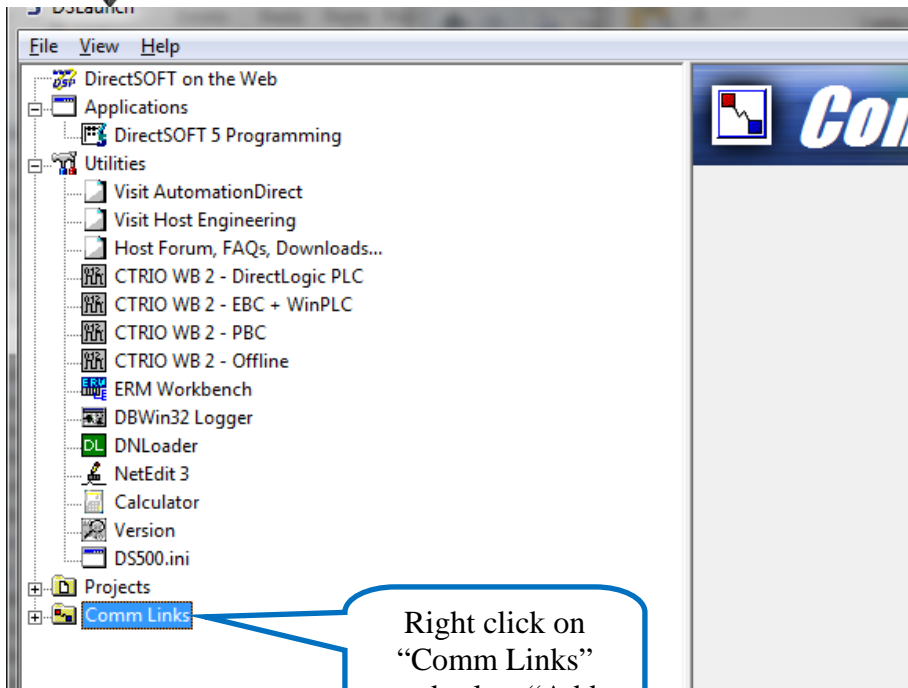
DSLaunch

File View Help

DirectSOFT on the Web
Applications
DirectSOFT 5 Programming
Utilities
Visit AutomationDirect
Visit Host Engineering
Host Forum, FAQs, Downloads...
CTRIO WB 2 - DirectLogic PLC
CTRIO WB 2 - EBC + WinPLC
CTRIO WB 2 - PBC
CTRIO WB 2 - Offline
ERM Workbench
DBWin32 Logger
DL DNLoader
NetEdit 3
Calculator
Version
DS500.ini
Projects
Comm Links

Com

Right click on "Comm Links" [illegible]